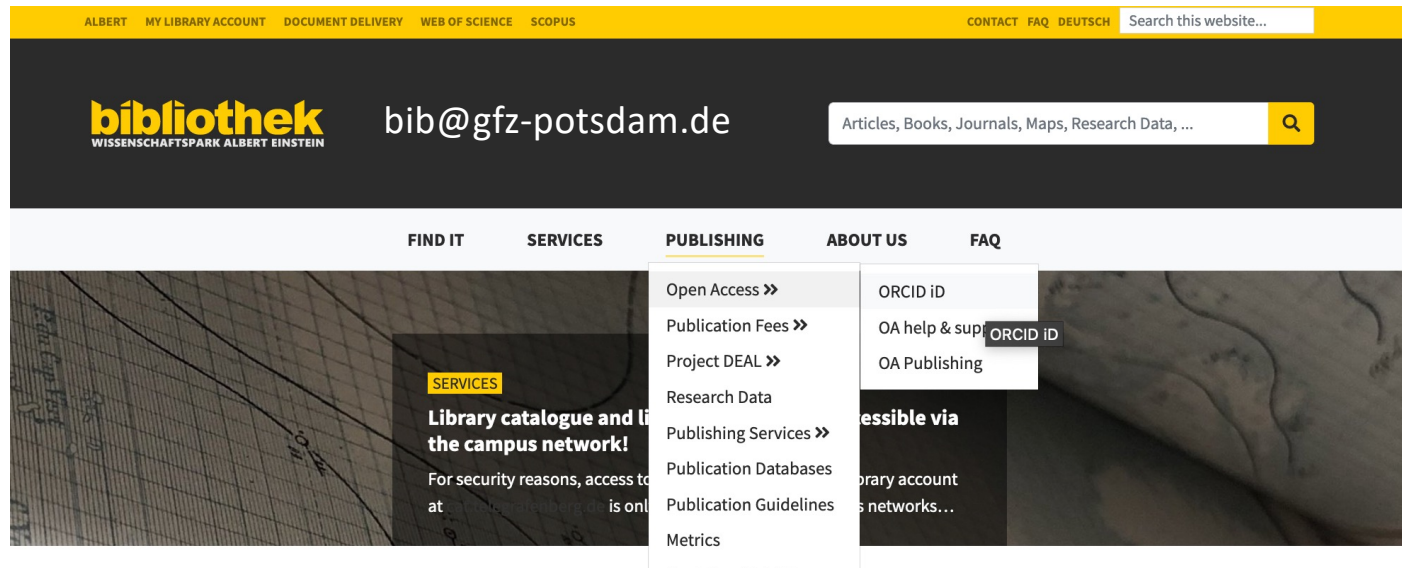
ALBERT MY LIBRARY ACCOUNT DOCUMENT DELIVERY WEB OF SCIENCE SCOPUS

CONTACT FAQ DEUTSCH Search this website...

bibliothek
WISSENSCHAFTSPARK ALBERT EINSTEIN

bib@gfz-potsdam.de

Articles, Books, Journals, Maps, Research Data, ...

FIND IT SERVICES PUBLISHING ABOUT US FAQ

Open Access »
Publication Fees »
Project DEAL »
Research Data
Publishing Services »
Publication Databases
Publication Guidelines
Metrics

ORCID iD
OA help & supp
ORCID iD
OA Publishing

SERVICES

Library catalogue and li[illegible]essible via the campus network!

For security reasons, access to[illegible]brary account at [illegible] is onl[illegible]s networks…